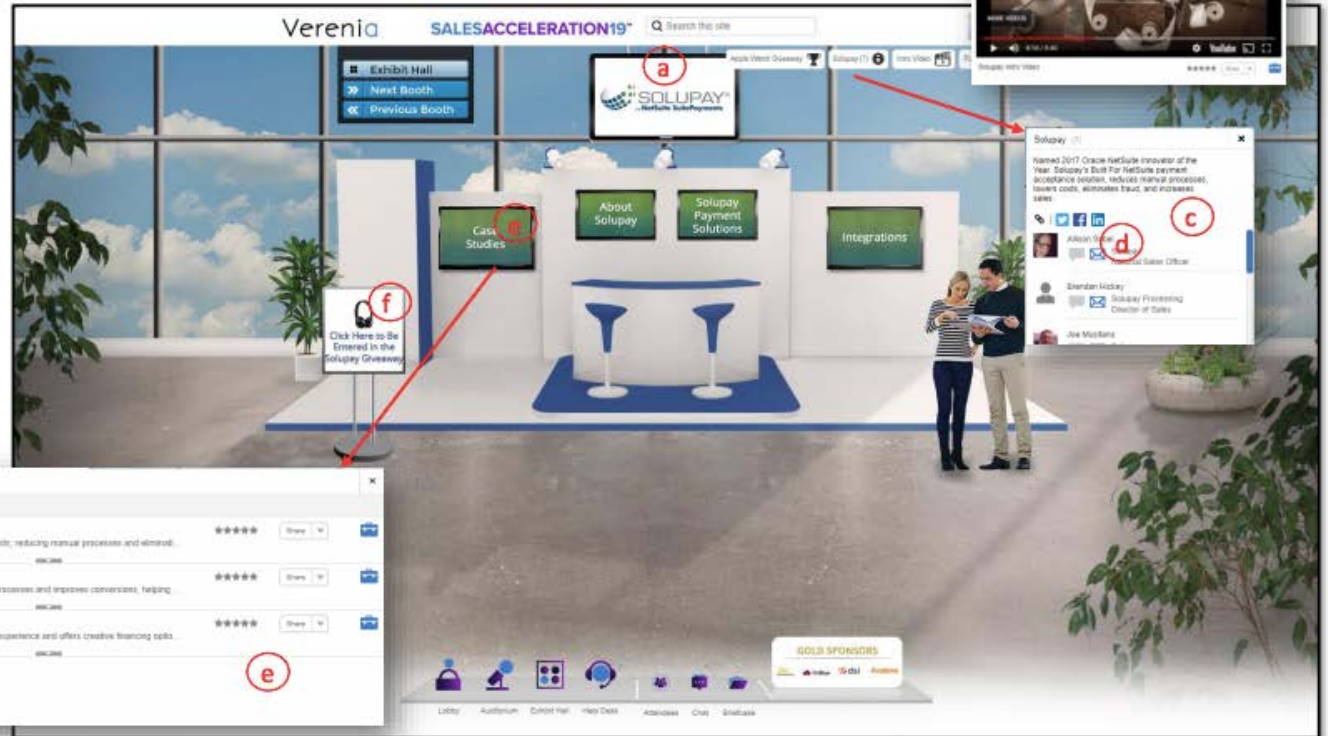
Verenia SALESACCELERATION19™ Search the site

Exhibit Hall
Next Booth
Previous Booth

Apple Watch Giveaway Solupay (?) Intro Video

a

SOLUPAY a NetSuite SuitePayments

Solupay Intro Video

Solupay (?)

Named 2017 Oracle NetSuite Innovator of the Year. Solupay's Built For NetSuite payment acceptance solution, reduces manual processes, lowers costs, eliminates fraud, and increases sales.

c

Allison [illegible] d
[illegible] Sales Officer

Brendan Hickey
Solupay Processing
Director of Sales

Joe Musitano

Case Studies e

About Solupay

Solupay Payment Solutions

Integrations

f
Click Here to Be Entered in the Solupay Giveaway

...ts; reducing manual processes and eliminat... Share
...rocesses and improves conversions, helping... Share
...perience and offers creative financing optio... Share

e

GOLD SPONSORS

Lobby Auditorium Exhibit Hall Help Desk Attendees Chat Briefcase